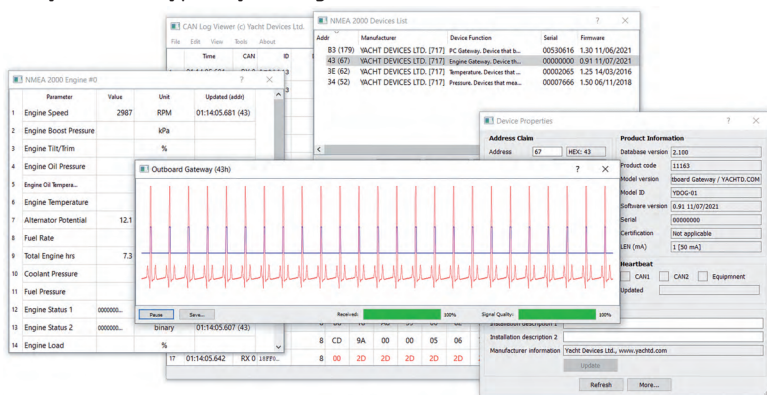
CAN Log Viewer (c) Yacht Devices Ltd.

File Edit View Tools About

Time CAN ID

NMEA 2000 Devices List

| Addr | Manufacturer | Device Function | Serial | Firmware |
|---|---|---|---|---|
| B3 (179) | YACHT DEVICES LTD. [717] | PC Gateway. Device that b... | 00530616 | 1.30 11/06/2021 |
| 43 (67) | YACHT DEVICES LTD. [717] | Engine Gateway. Device th... | 00000000 | 0.91 11/07/2021 |
| 3E (62) | YACHT DEVICES LTD. [717] | Temperature. Devices that ... | 00002065 | 1.25 14/03/2016 |
| 34 (52) | YACHT DEVICES LTD. [717] | Pressure. Devices that mea... | 00007666 | 1.50 06/11/2018 |

NMEA 2000 Engine #0

| | Parameter | Value | Unit | Updated (addr) |
|---|---|---|---|---|
| 1 | Engine Speed | 2987 | RPM | 01:14:05.681 (43) |
| 2 | Engine Boost Pressure | | kPa | |
| 3 | Engine Tilt/Trim | | % | |
| 4 | Engine Oil Pressure | | | |
| 5 | Engine Oil Tempera... | | | |
| 6 | Engine Temperature | | | |
| 7 | Alternator Potential | 12.1 | | |
| 8 | Fuel Rate | | | |
| 9 | Total Engine hrs | 7.3 | | |
| 10 | Coolant Pressure | | | |
| 11 | Fuel Pressure | | | |
| 12 | Engine Status 1 | 0000000... | | |
| 13 | Engine Status 2 | 0000000... | binary | 01:14:05.607 (43) |
| 14 | Engine Load | | % | |

Outboard Gateway (43h)

Pause Save... Received: 100% Signal Quality: 100%

8 CD 9A 00 00 05 06
17 01:14:05.642 RX 0 18FF0... 8 00 2D 2D 2D 2D 2D

Device Properties

Address Claim
Address 67 HEX: 43

Product Information
Database version 2.100
Product code 11163
Model version tboard Gateway / YACHTD.COM
Model ID YDOG-01
Software version 0.91 11/07/2021
Serial 00000000
Certification Not applicable
LEN (mA) 1 [50 mA]

Heartbeat
CAN1 CAN2 Equipment
Updated

Installation description 1
Installation description 2
Manufacturer information Yacht Devices Ltd., www.yachtd.com
Update

Refresh More...